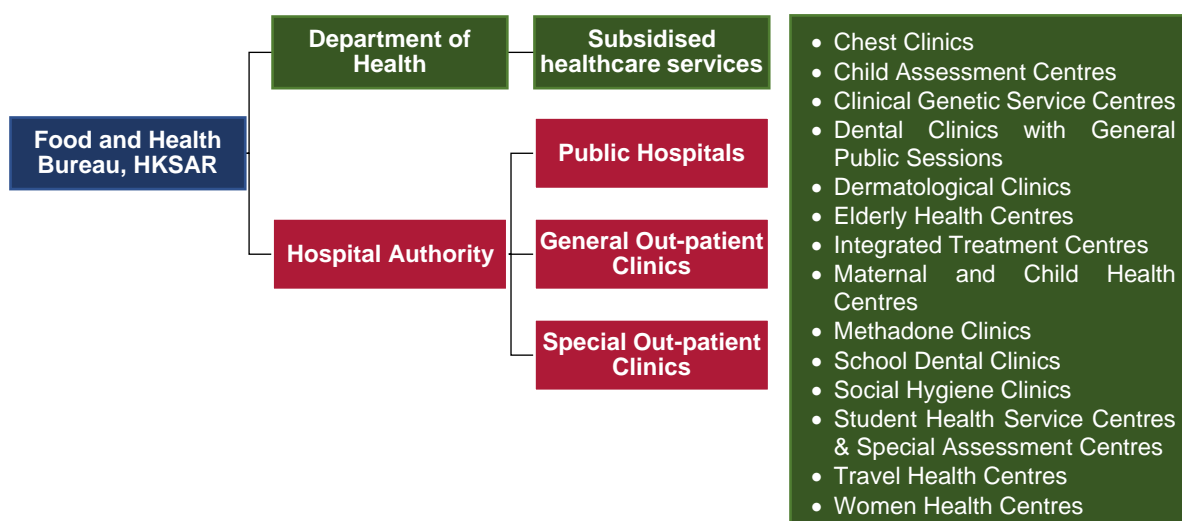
Food and Health Bureau, HKSAR

Department of Health

Subsidised healthcare services

Hospital Authority

Public Hospitals

General Out-patient Clinics

Special Out-patient Clinics

- Chest Clinics
- Child Assessment Centres
- Clinical Genetic Service Centres
- Dental Clinics with General Public Sessions
- Dermatological Clinics
- Elderly Health Centres
- Integrated Treatment Centres
- Maternal and Child Health Centres
- Methadone Clinics
- School Dental Clinics
- Social Hygiene Clinics
- Student Health Service Centres & Special Assessment Centres
- Travel Health Centres
- Women Health Centres